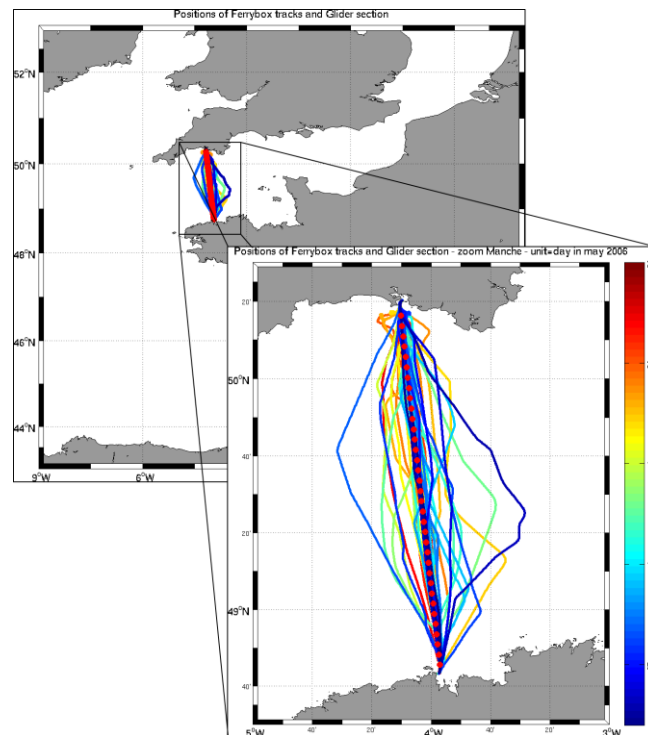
Positions of Ferrybox tracks and Glider section

$52^oN$

$50^oN$

$48^oN$

$46^oN$

$44^oN$

$9^oW$

$6^oW$

Positions of Ferrybox tracks and Glider section - zoom Manche - unit=day in may 2006

20'

$50^oN$

40'

20'

$49^oN$

40'

$5^oW$

40'

20'

$4^oW$

40'

20'

$3^oW$